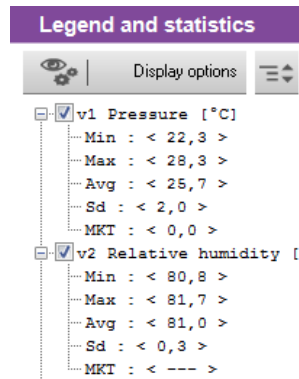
Legend and statistics

Display options

v1 Pressure [°C]
Min : < 22,3 >
Max : < 28,3 >
Avg : < 25,7 >
Sd : < 2,0 >
MKT : < 0,0 >
v2 Relative humidity [
Min : < 80,8 >
Max : < 81,7 >
Avg : < 81,0 >
Sd : < 0,3 >
MKT : < --- >